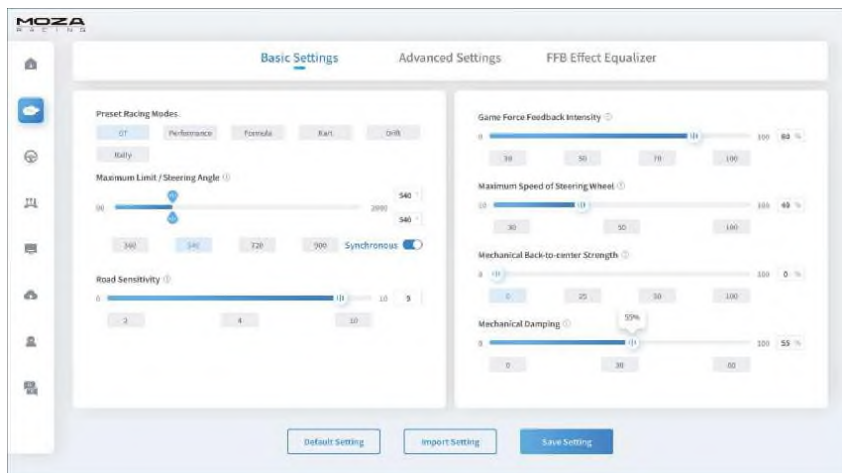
MOZA
RACING

Basic Settings Advanced Settings FFB Effect Equalizer

Preset Racing Modes

GT Performance Formula Kart Drift

Rally

Maximum Limit / Steering Angle ⓘ

90 2000 540 540

360 540 720 900 Synchronous

Road Sensitivity ⓘ

0 10 5

2 4 10

Game Force Feedback Intensity ⓘ

0 100 80 %

30 50 70 100

Maximum Speed of Steering Wheel ⓘ

10 100 45 %

30 50 100

Mechanical Back-to-center Strength ⓘ

0 100 0 %

0 25 50 100

55%

Mechanical Damping ⓘ

0 100 55 %

0 30 60

Default Setting Import Setting Save Setting